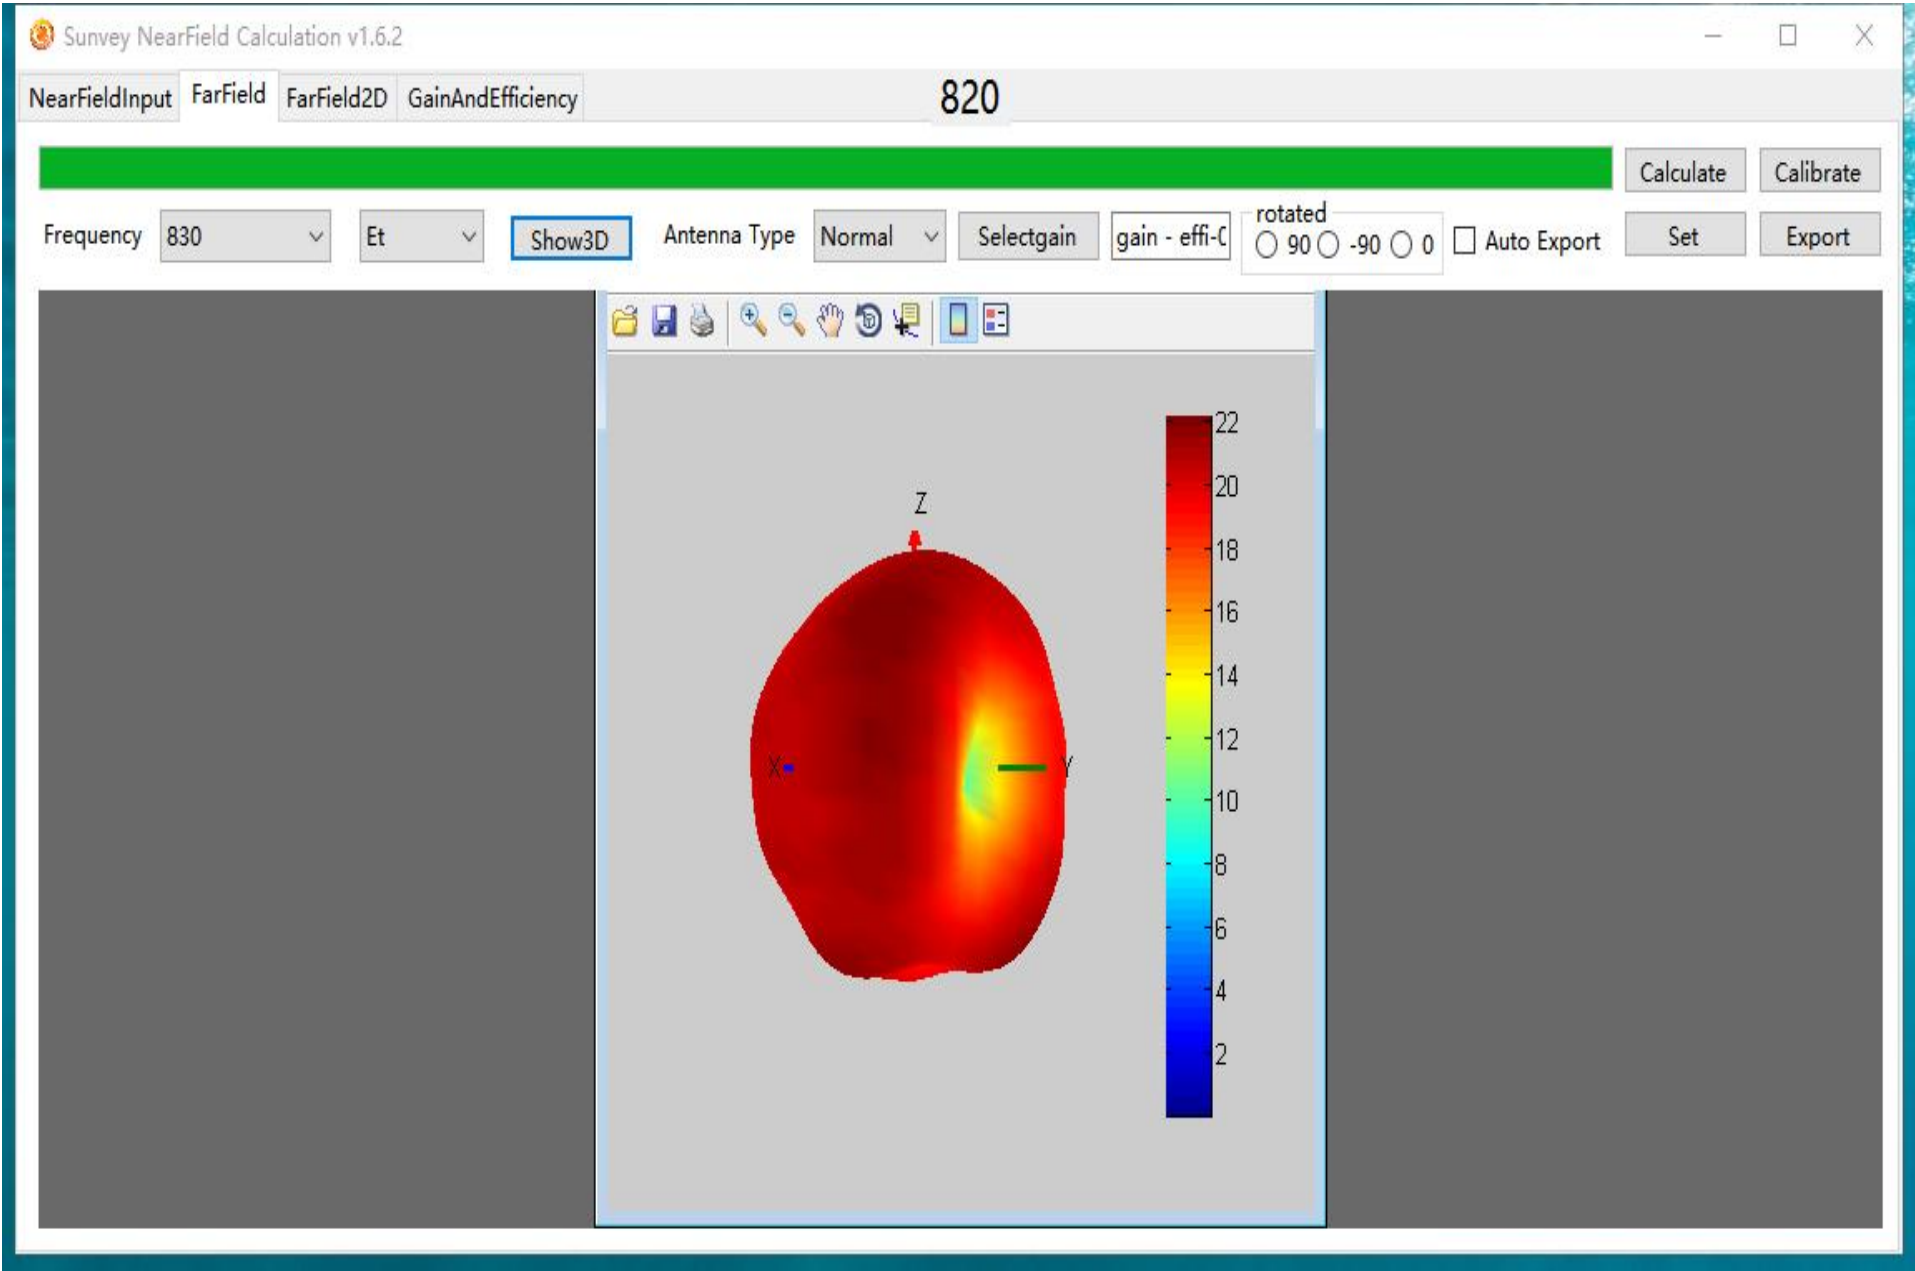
Sunvey NearField Calculation v1.6.2

NearFieldInput FarField FarField2D GainAndEfficiency

820

Calculate Calibrate

Frequency 830 Et Show3D Antenna Type Normal Selectgain gain - effi-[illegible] rotated 90 -90 0 Auto Export Set Export

Z
X Y

22
20
18
16
14
12
10
8
6
4
2